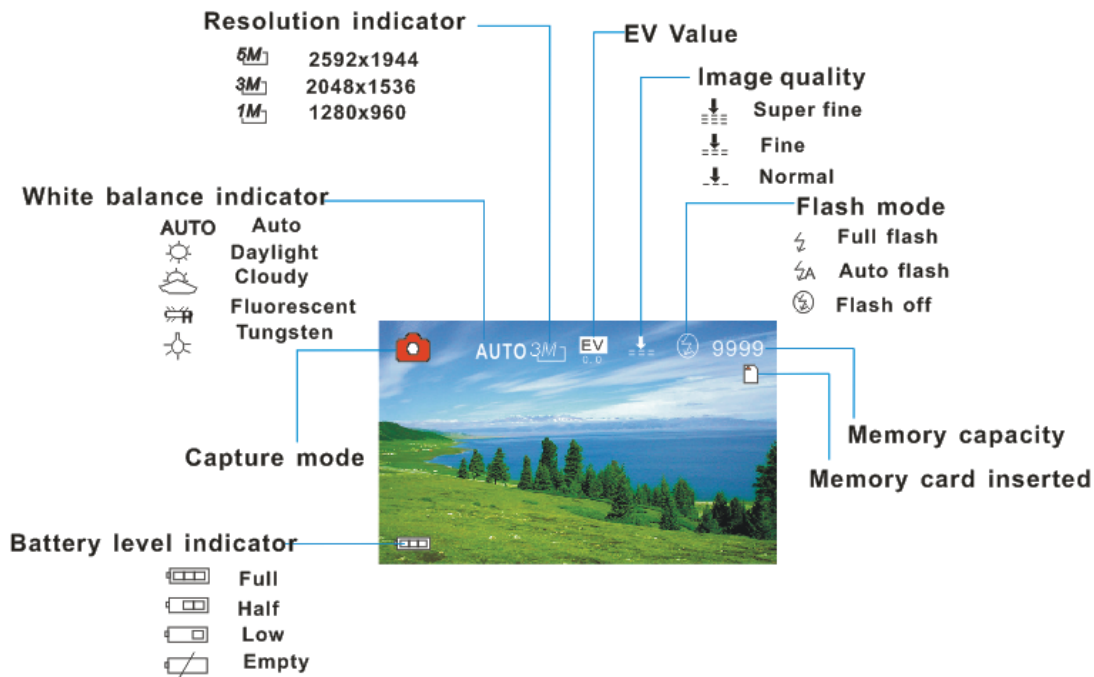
Resolution indicator

5M 2592x1944
3M 2048x1536
1M 1280x960

EV Value

Image quality

Super fine
Fine
Normal

White balance indicator

AUTO Auto
Daylight
Cloudy
Fluorescent
Tungsten

Flash mode

Full flash
Auto flash
Flash off

AUTO 3M EV 0.0 9999

Capture mode

Memory capacity

Memory card inserted

Battery level indicator

Full
Half
Low
Empty